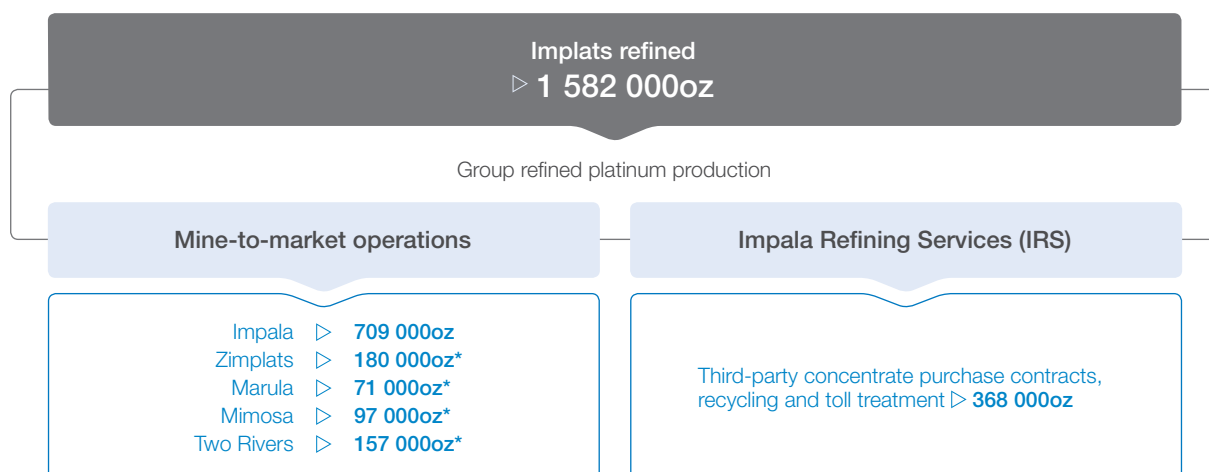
Implats refined
▷ 1 582 000oz

Group refined platinum production

Mine-to-market operations

Impala Refining Services (IRS)

| | | |
|---|---|---|
| Impala | ▷ | 709 000oz |
| Zimplats | ▷ | 180 000oz* |
| Marula | ▷ | 71 000oz* |
| Mimosa | ▷ | 97 000oz* |
| Two Rivers | ▷ | 157 000oz* |

Third-party concentrate purchase contracts, recycling and toll treatment ▷ 368 000oz